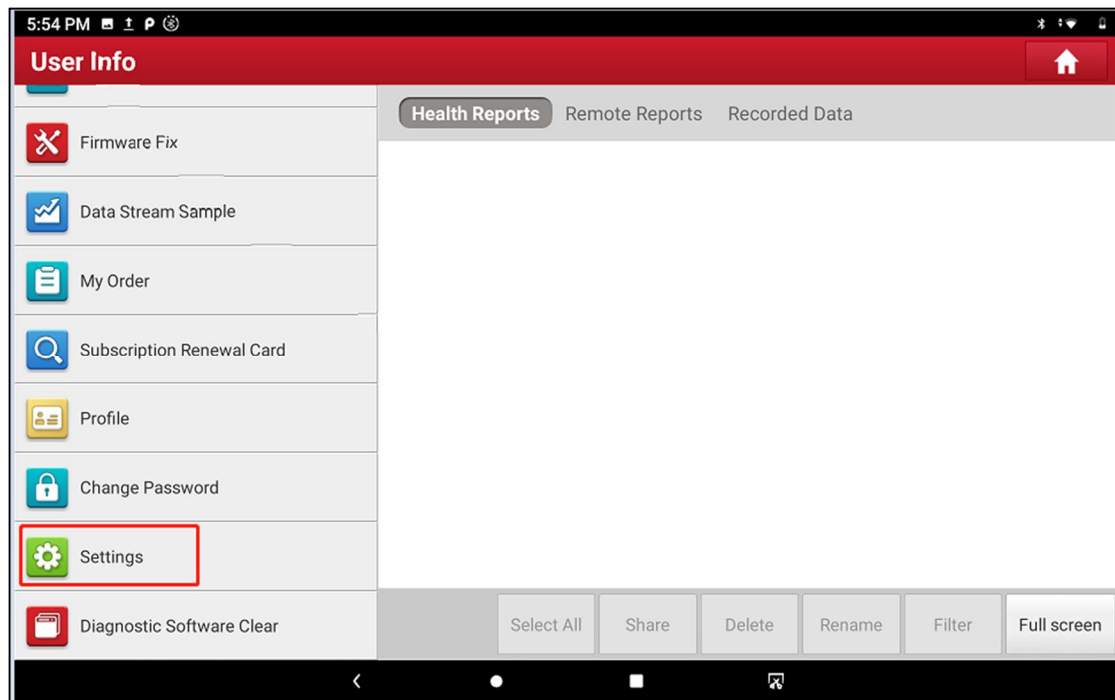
5:54 PM

User Info

Firmware Fix

Data Stream Sample

My Order

Subscription Renewal Card

Profile

Change Password

Settings

Diagnostic Software Clear

Health Reports Remote Reports Recorded Data

Select All Share Delete Rename Filter Full screen